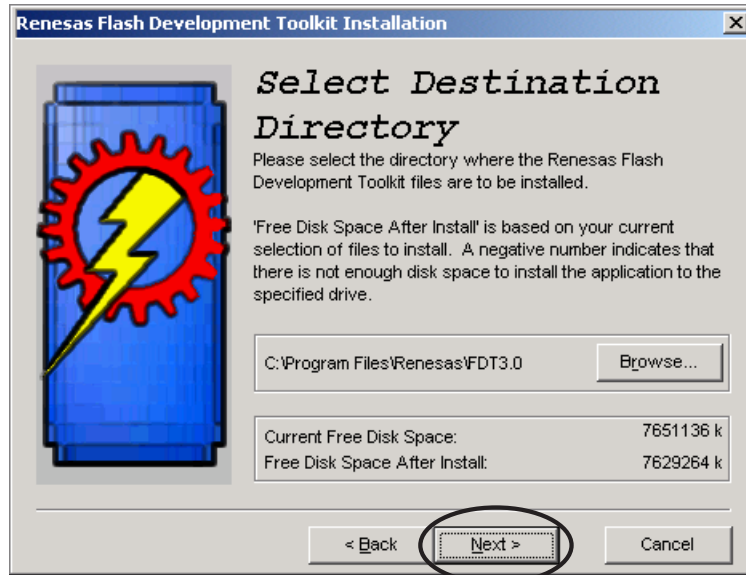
Renesas Flash Development Toolkit Installation

X

Select Destination Directory

Please select the directory where the Renesas Flash Development Toolkit files are to be installed.

'Free Disk Space After Install' is based on your current selection of files to install. A negative number indicates that there is not enough disk space to install the application to the specified drive.

C:\Program Files\Renesas\FDT3.0

Browse...

| Current Free Disk Space: | 7651136 k |
|---|---|
| Free Disk Space After Install: | 7629264 k |

< Back

Next >

Cancel